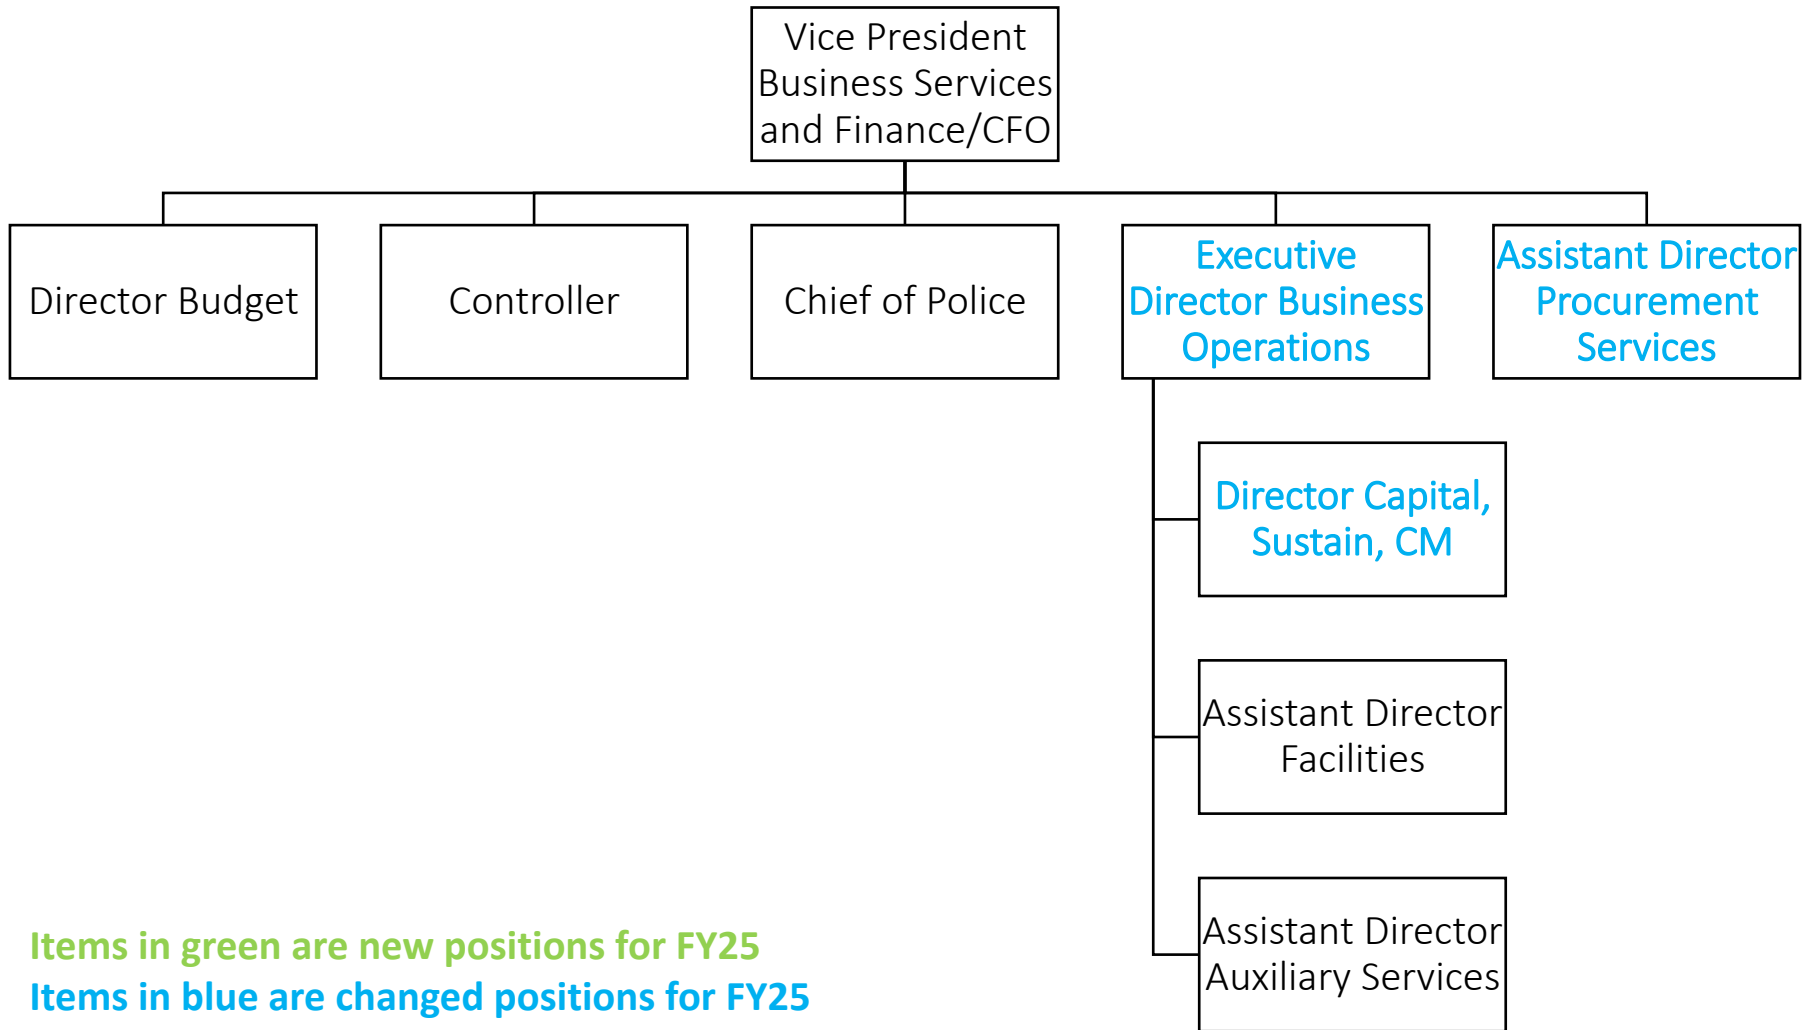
Vice President Business Services and Finance/CFO

Director Budget

Controller

Chief of Police

Executive Director Business Operations

Assistant Director Procurement Services

Director Capital, Sustain, CM

Assistant Director Facilities

Assistant Director Auxiliary Services

Items in green are new positions for FY25
Items in blue are changed positions for FY25